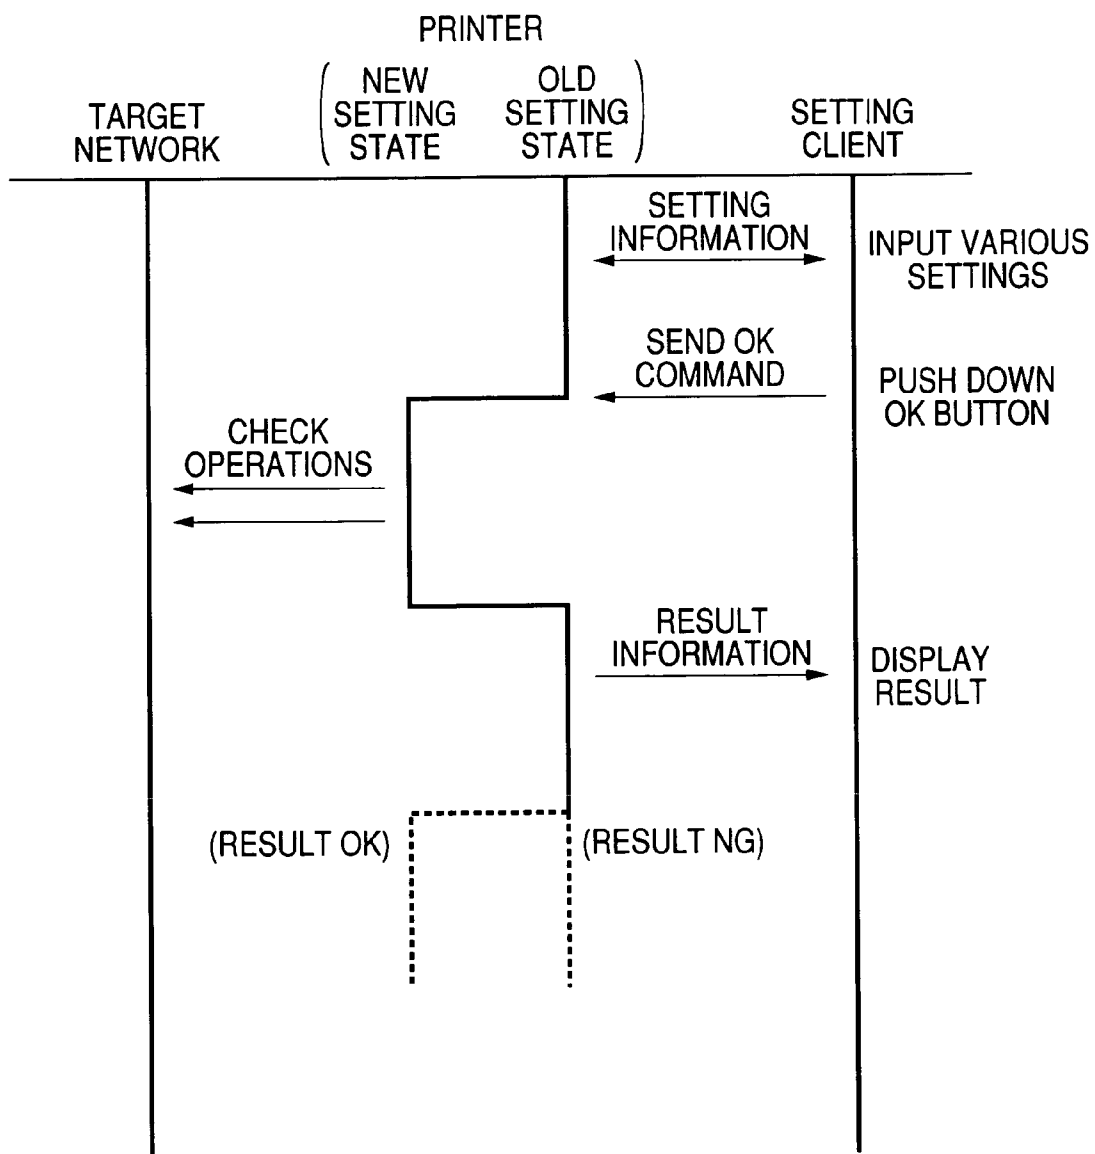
PRINTER

TARGET NETWORK

(NEW SETTING STATE

OLD SETTING STATE)

SETTING CLIENT

SETTING INFORMATION

INPUT VARIOUS SETTINGS

SEND OK COMMAND

PUSH DOWN OK BUTTON

CHECK OPERATIONS

RESULT INFORMATION

DISPLAY RESULT

(RESULT OK)

(RESULT NG)